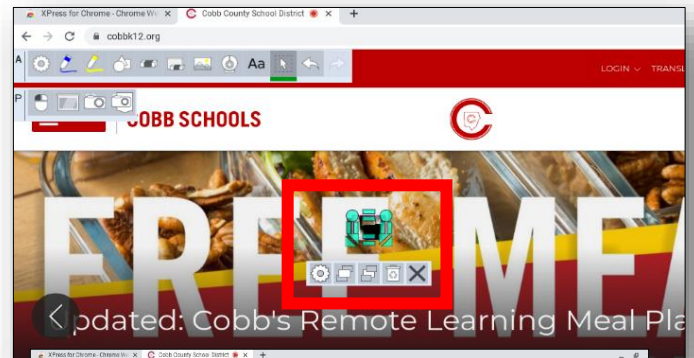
XPress for Chrome - Chrome We ×
Cobb County School District ×
+
cobbk12.org
A
Aa
P
LOGIN ∨ TRANSL
COBB SCHOOLS
FREE MEA
pdated: Cobb's Remote Learning Meal Pla
XPress for Chrome - Chrome W ×
Cobb County School District ×
+